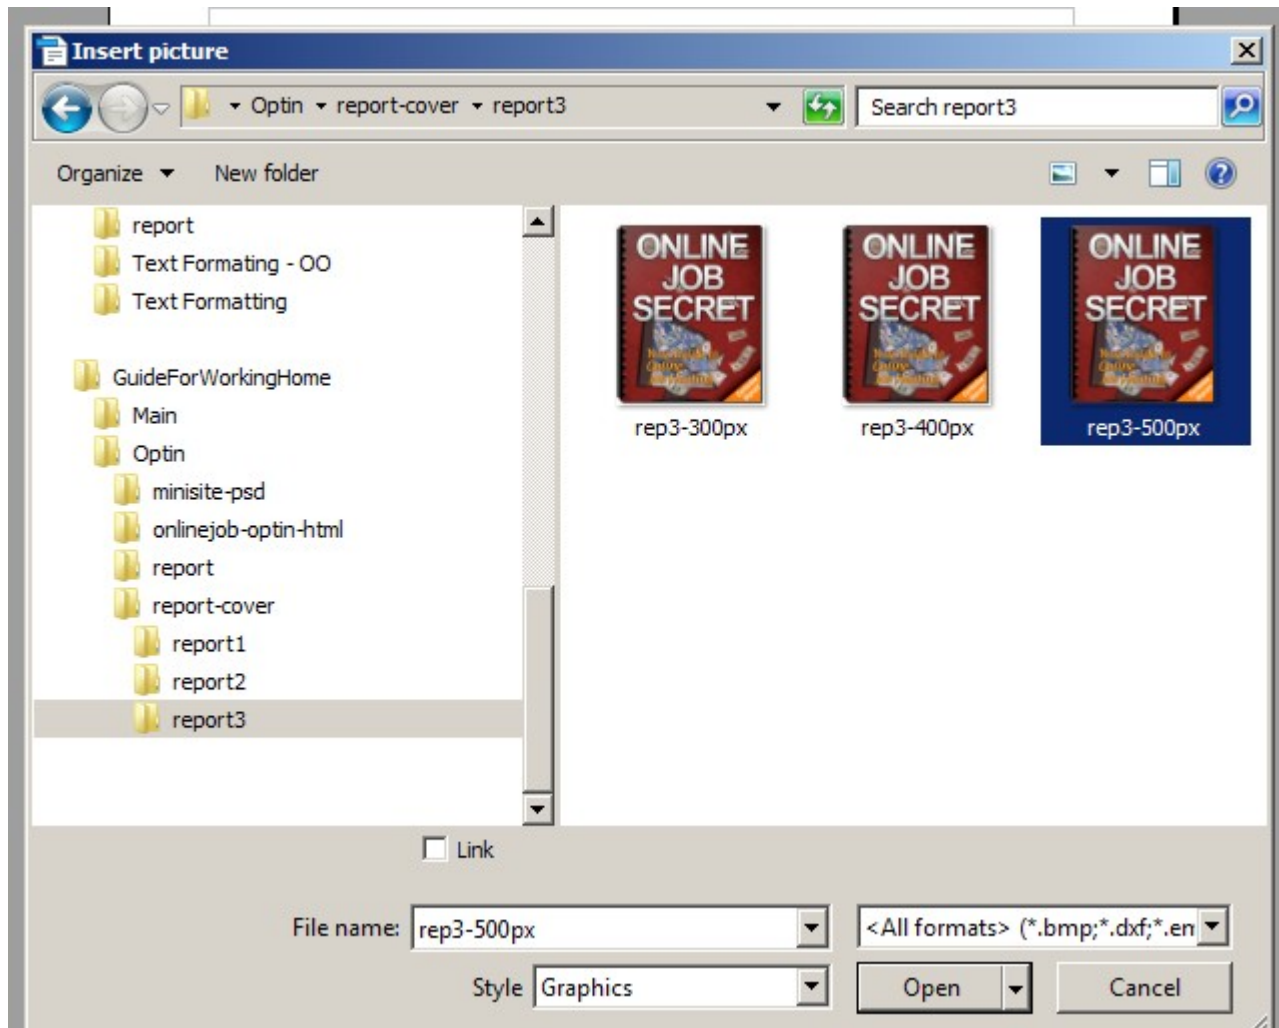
Insert picture

Optin ▸ report-cover ▸ report3

Search report3

Organize ▾ New folder

report
Text Formating - OO
Text Formatting
GuideForWorkingHome
Main
Optin
minisite-psd
onlinejob-optin-html
report
report-cover
report1
report2
report3

ONLINE JOB SECRET
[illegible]
rep3-300px

ONLINE JOB SECRET
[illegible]
rep3-400px

ONLINE JOB SECRET
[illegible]
rep3-500px

Link

File name: rep3-500px

<All formats> (*.bmp;*.dxf;*.en

Style Graphics

Open

Cancel